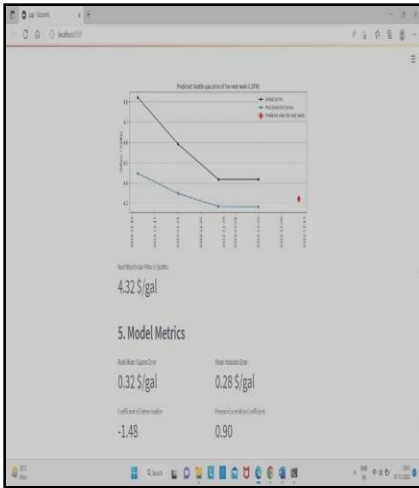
Predicted Seattle gas price of for next week (LSTM)

4.32 $/gal

5. Model Metrics

Root Mean Square Error

0.32 $/gal

Mean Absolute Error

0.28 $/gal

Coefficient of Determination

-1.48

Pearson Correlation Coefficient

0.90